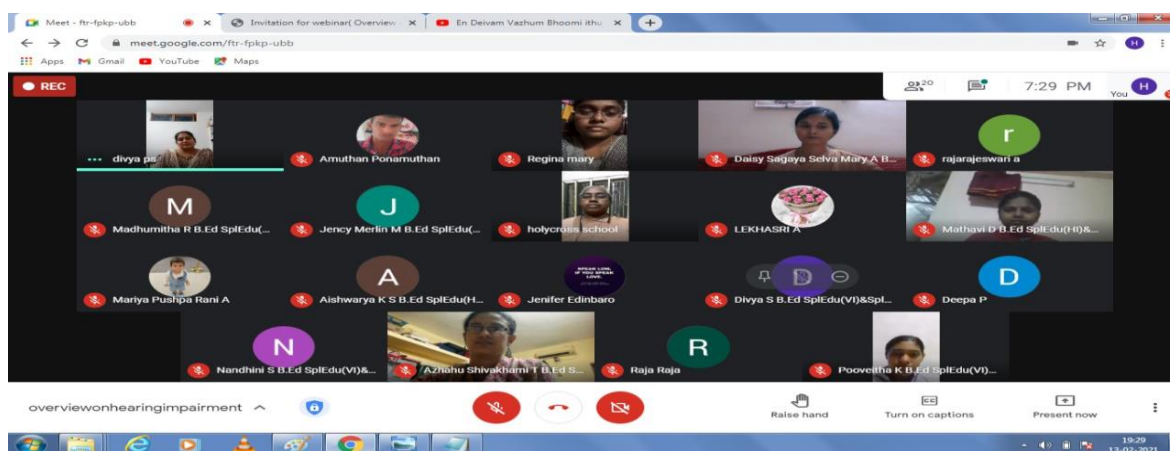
Meet - ftr-fpkp-ubb ×
Invitation for webinar( Overview ×
En Deivam Vazhum Bhoomi ithu ×
meet.google.com/ftr-fpkp-ubb
Apps Gmail YouTube Maps
REC
20
7:29 PM
You
divya ps
Amuthan Ponamuthan
Regina mary
Daisy Sagaya Selva Mary A B...
r
rajarajeswari a
M
Madhumitha R B.Ed SplEdu(...
J
Jency Merlin M B.Ed SplEdu(...
holycross school
LEKHASRI A
Mathavi D B.Ed SplEdu(HI)&...
Mariya Pushpa Rani A
A
Aishwarya K S B.Ed SplEdu(H...
SPEAK LOVE. IF YOU SPEAK LOVE.
Jenifer Edinbaro
D
Divya S B.Ed SplEdu(VI)&Spl...
D
Deepa P
N
Nandhini S B.Ed SplEdu(VI)&...
Azhahu Shivakhami T B.Ed S...
R
Raja Raja
Pooveitha K B.Ed SplEdu(VI)...
overviewonhearingimpairment
Raise hand
Turn on captions
Present now
19:29
13-02-2021